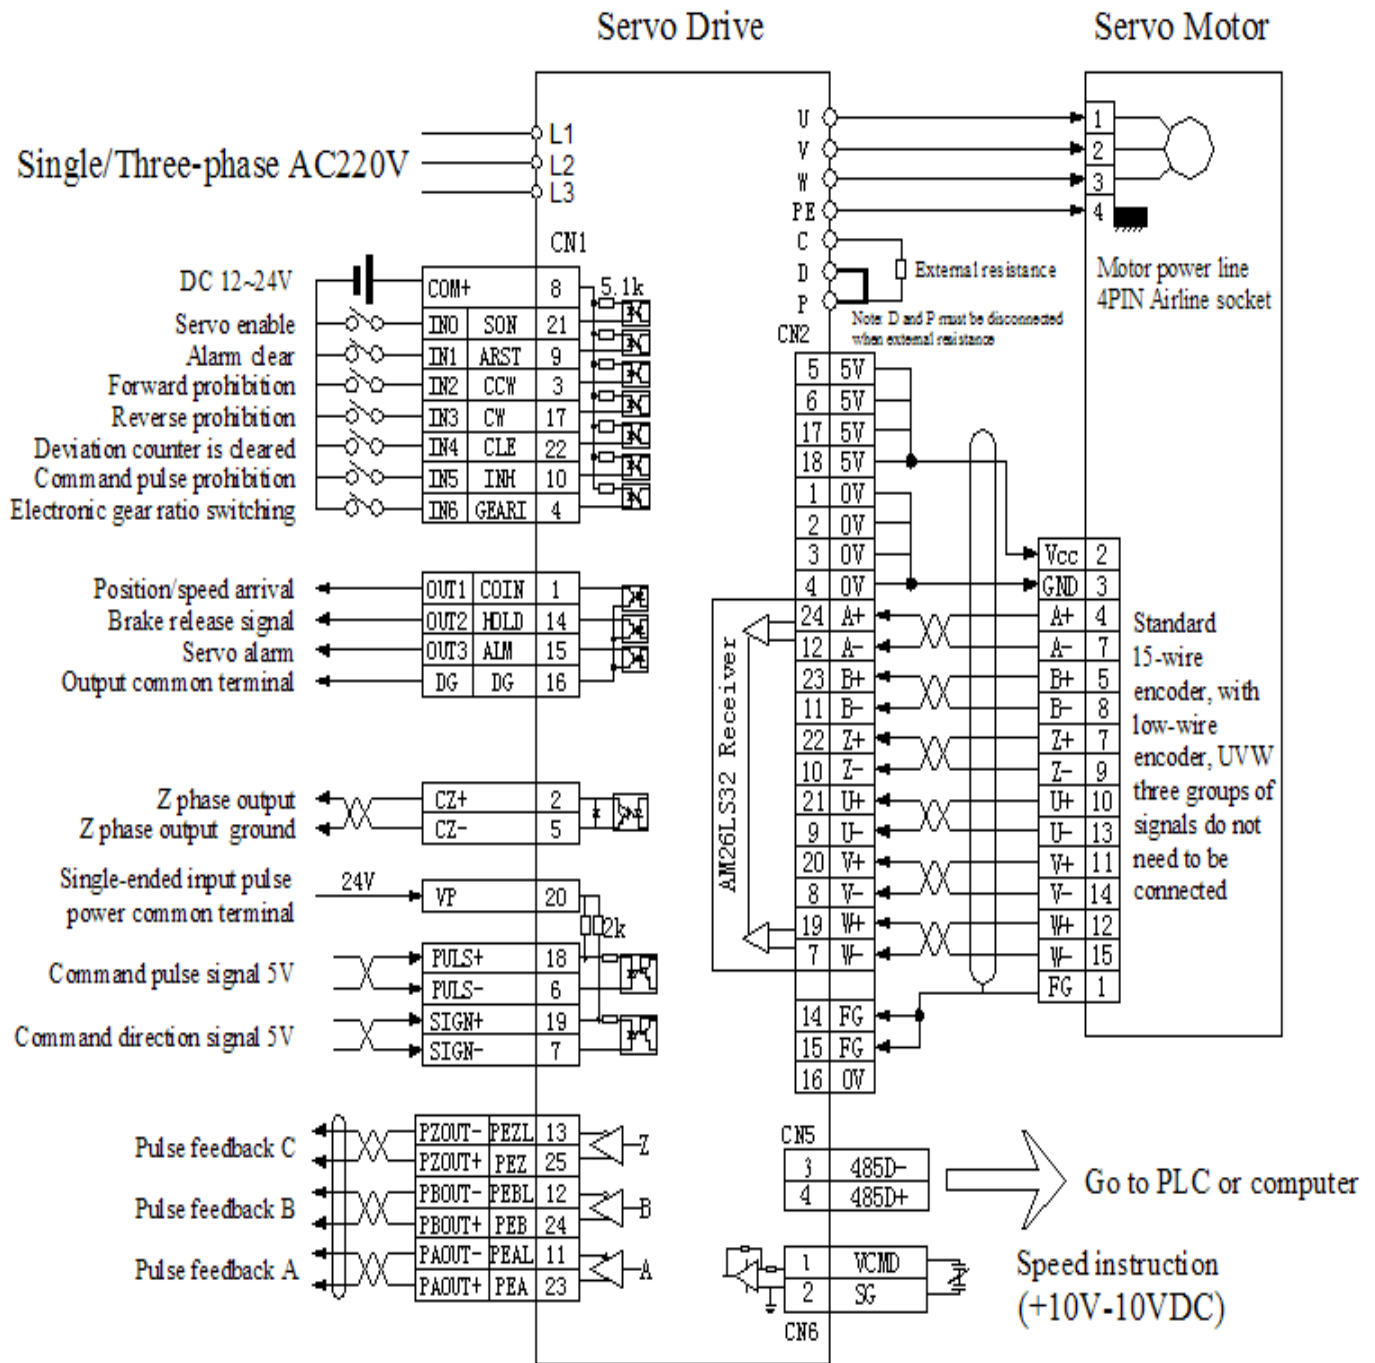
Servo Drive

Servo Motor

Single/Three-phase AC220V

L1
L2
L3

CN1

DC 12~24V
Servo enable
Alarm clear
Forward prohibition
Reverse prohibition
Deviation counter is cleared
Command pulse prohibition
Electronic gear ratio switching

| COM+ | | 8 |
|---|---|---|
| IN0 | SON | 21 |
| IN1 | ARST | 9 |
| IN2 | CCW | 3 |
| IN3 | CW | 17 |
| IN4 | CLE | 22 |
| IN5 | INH | 10 |
| IN6 | GEAR1 | 4 |

5.1k

Position/speed arrival
Brake release signal
Servo alarm
Output common terminal

| OUT1 | COIN | 1 |
|---|---|---|
| OUT2 | HOLD | 14 |
| OUT3 | ALM | 15 |
| DG | DG | 16 |

Z phase output
Z phase output ground

| CZ+ | 2 |
|---|---|
| CZ- | 5 |

Single-ended input pulse power common terminal

24V

| VP | 20 |
|---|---|
| PULS+ | 18 |
| PULS- | 6 |
| SIGN+ | 19 |
| SIGN- | 7 |

2k

Command pulse signal 5V
Command direction signal 5V

Pulse feedback C
Pulse feedback B
Pulse feedback A

| PZOUT- | PEZL | 13 |
|---|---|---|
| PZOUT+ | PEZ | 25 |
| PBOUT- | PEBL | 12 |
| PBOUT+ | PEB | 24 |
| PAOUT- | PEAL | 11 |
| PAOUT+ | PEA | 23 |

Z
B
A

U
V
W
PE
C
D
P

1
2
3
4

External resistance

Note: D and P must be disconnected when external resistance

Motor power line 4PIN Airline socket

CN2

| 5 | 5V |
|---|---|
| 6 | 5V |
| 17 | 5V |
| 18 | 5V |
| 1 | 0V |
| 2 | 0V |
| 3 | 0V |
| 4 | 0V |
| 24 | A+ |
| 12 | A- |
| 23 | B+ |
| 11 | B- |
| 22 | Z+ |
| 10 | Z- |
| 21 | U+ |
| 9 | U- |
| 20 | V+ |
| 8 | V- |
| 19 | W+ |
| 7 | W- |
| 14 | FG |
| 15 | FG |
| 16 | 0V |

AM26LS32 Receiver

| Vcc | 2 |
|---|---|
| GND | 3 |
| A+ | 4 |
| A- | 7 |
| B+ | 5 |
| B- | 8 |
| Z+ | 7 |
| Z- | 9 |
| U+ | 10 |
| U- | 13 |
| V+ | 11 |
| V- | 14 |
| W+ | 12 |
| W- | 15 |
| FG | 1 |

Standard 15-wire encoder, with low-wire encoder, UVW three groups of signals do not need to be connected

CN5

| 3 | 485D- |
|---|---|
| 4 | 485D+ |

Go to PLC or computer

| 1 | VCMD |
|---|---|
| 2 | SG |

CN6

Speed instruction (+10V-10VDC)